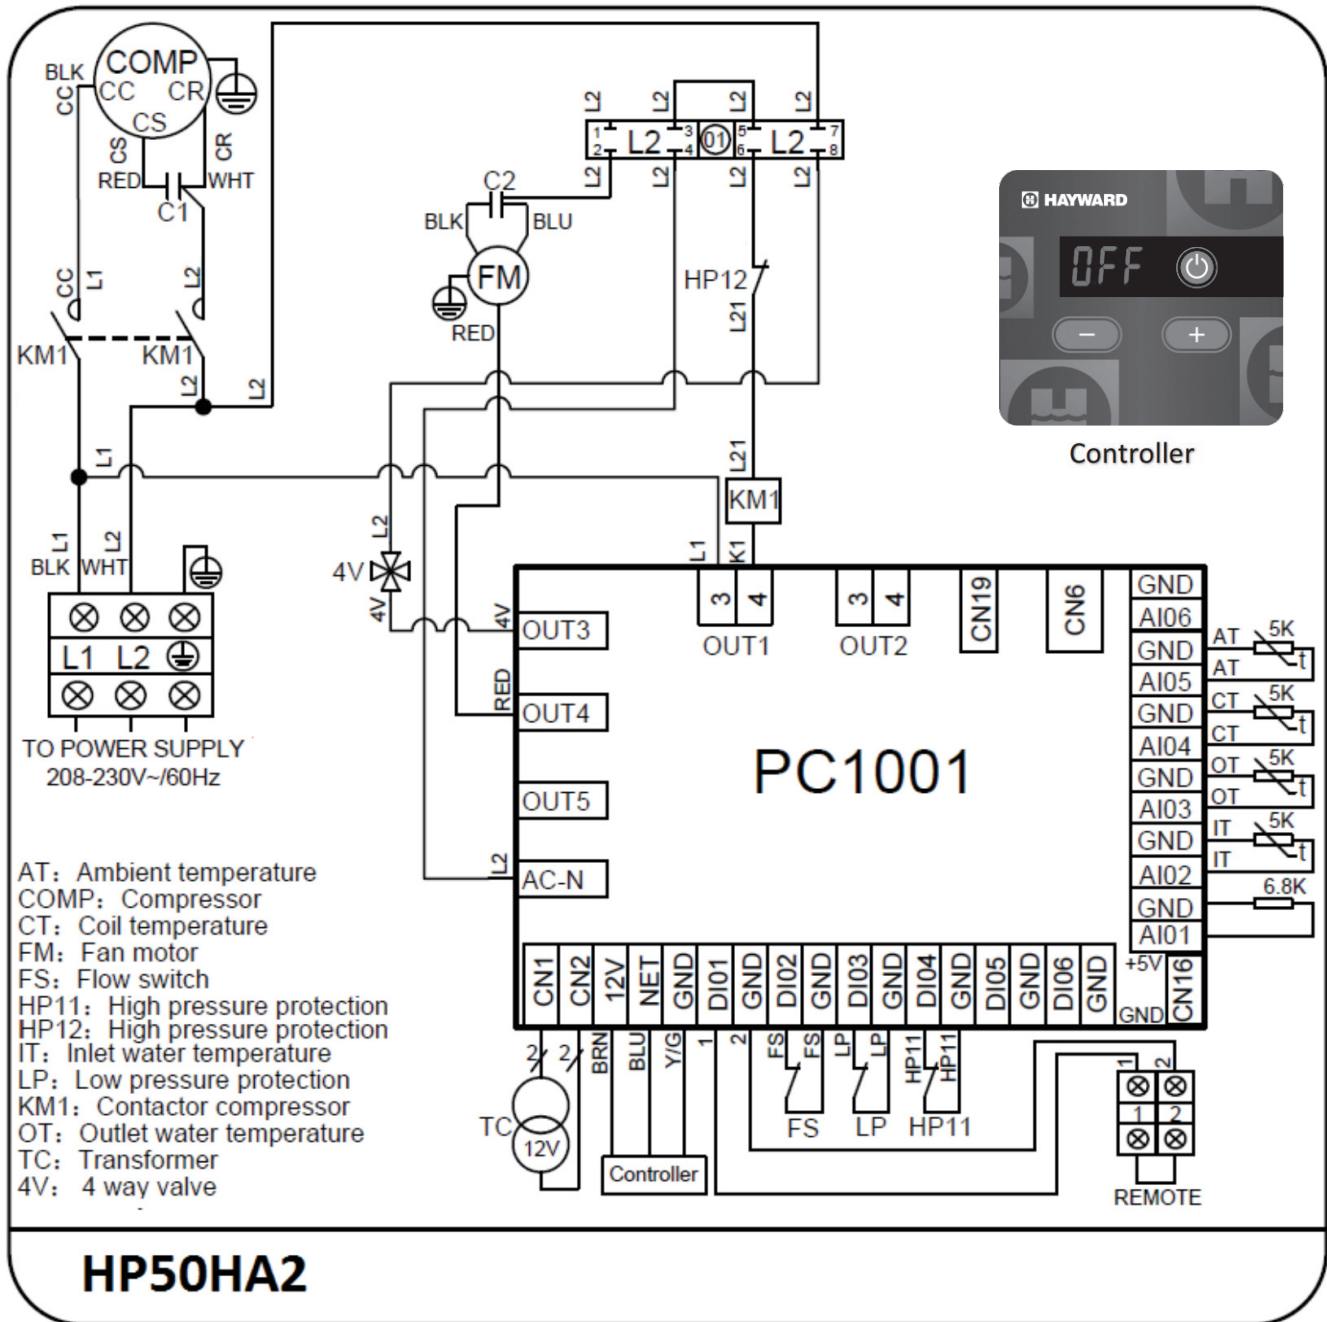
COMP
BLK
CC
CC
CR
CS
CS
CR
RED
WHT
C1
CC
L1
L2
KM1
KM1
L2
L2
L2
L2
L2
L2
1
2
L2
3
4
01
5
6
L2
7
8
L2
L2
L2
L2
C2
BLK
BLU
FM
RED
HP12
L21
L1
L21
KM1
L1
K1
L1
L2
BLK
WHT
L1
L2
TO POWER SUPPLY
208-230V~/60Hz
4V
L2
4V
4V
OUT3
RED
OUT4
OUT5
L2
AC-N
3
4
OUT1
3
4
OUT2
CN19
CN6
PC1001
GND
AI06
GND
AI05
GND
AI04
GND
AI03
GND
AI02
GND
AI01
AT
AT
5K
CT
CT
5K
OT
OT
5K
IT
IT
5K
6.8K
CN1
CN2
12V
NET
GND
DI01
GND
DI02
GND
DI03
GND
DI04
GND
DI05
GND
DI06
GND
+5V
GND
CN16
2
2
BRN
BLU
Y/G
1
2
FS
FS
LP
LP
HP11
HP11
FS
LP
HP11
TC
12V
Controller
1
2
1
2
REMOTE

HAYWARD
OFF
−
+
Controller

AT: Ambient temperature
COMP: Compressor
CT: Coil temperature
FM: Fan motor
FS: Flow switch
HP11: High pressure protection
HP12: High pressure protection
IT: Inlet water temperature
LP: Low pressure protection
KM1: Contactor compressor
OT: Outlet water temperature
TC: Transformer
4V: 4 way valve

HP50HA2